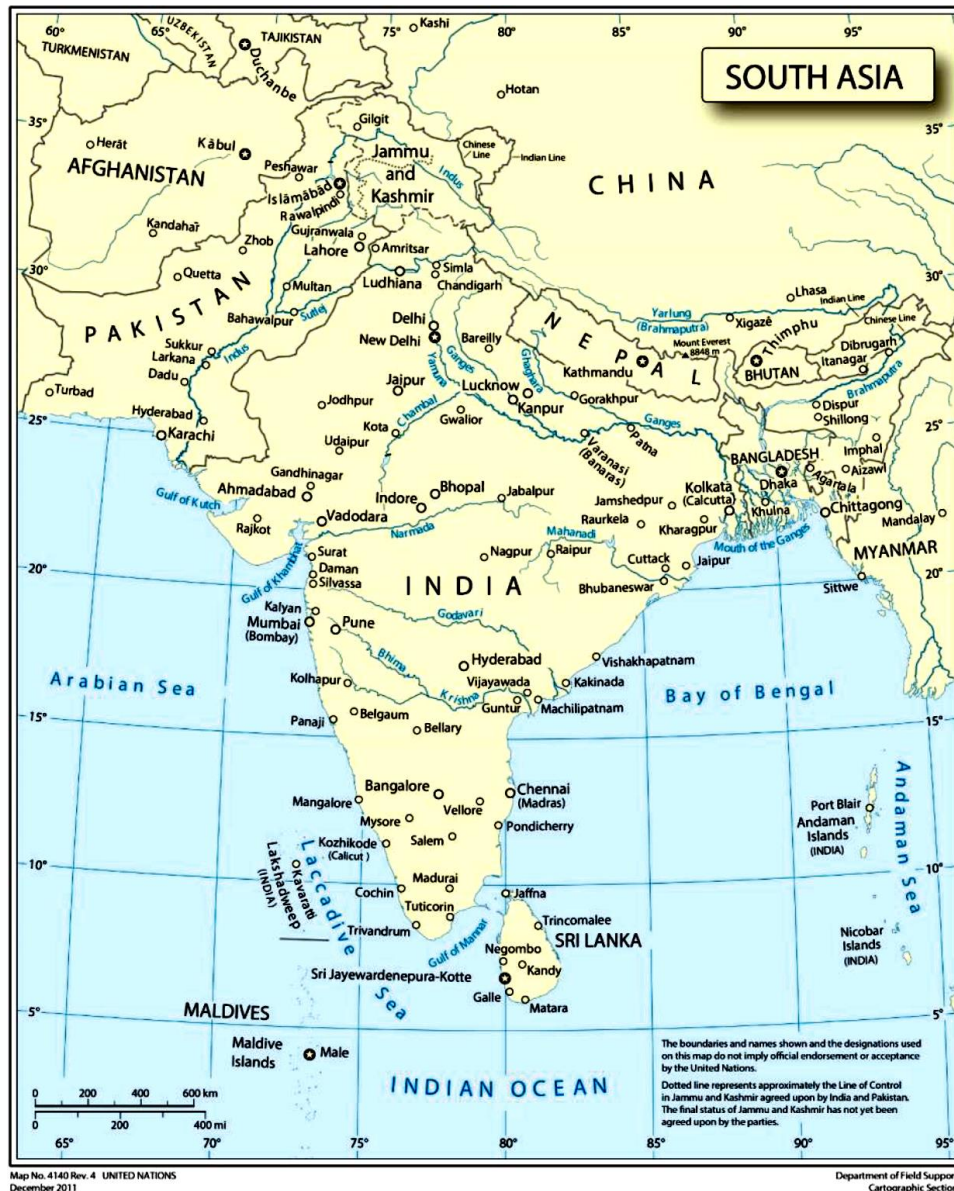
SOUTH ASIA

60° 65° 75° 80° 85° 90° 95°

TURKMENISTAN
UZBEKISTAN
TAJIKISTAN
Duchanbe
Kashi
Hotan
35°
Herāt
Kābul
AFGHANISTAN
Gilgit
Jammu and Kashmir
Chinese Line
Indian Line
Indus
Peshawar
Islāmābād
Rawalpindi
Gujranwala
Lahore
Amritsar
Kandahār
Zhob
CHINA
30°
Quetta
PAKISTAN
Multan
Ludhiana
Simla
Chandigarh
Sutlej
Bahawalpur
Lhasa
Indian Line
Chinese Line
Yarlung (Brahmaputra)
Xigazê
Thimphu
Dibrugarh
Itanagar
Mount Everest 8848 m
NEPAL
Kathmandu
BHUTAN
Brahmaputra
Delhi
New Delhi
Bareilly
Ghaghara
Ganges
Yamuna
Sukkur
Larkana
Dadu
Indus
Turbad
Jaipur
Lucknow
Kanpur
Gorakhpur
Dispur
Shillong
Jodhpur
Hyderabad
Karachi
25°
Chambal
Kota
Gwalior
Ganges
Udaipur
Varanasi (Banaras)
Patna
Imphal
Aizawl
BANGLADESH
Dhaka
Agartala
Gandhinagar
Ahmadabad
Gulf of Kutch
Indore
Bhopal
Jabalpur
Jamshedpur
Kolkata (Calcutta)
Khulna
Chittagong
Mandalay
Rajkot
Vadodara
Narmada
Raurkela
Kharagpur
Mahanadi
Surat
Daman
Silvassa
Nagpur
Raipur
Cuttack
Jaipur
Mouth of the Ganges
MYANMAR
20°
Gulf of Khambhat
INDIA
Bhubaneswar
Sittwe
Kalyan
Mumbai (Bombay)
Pune
Godavari
Bhima
Hyderabad
Vishakhapatnam
Arabian Sea
Kolhapur
Vijayawada
Kakinada
Krishna
Guntur
Machilipatnam
Bay of Bengal
15°
Panaji
Belgaum
Bellary
Bangalore
Chennai (Madras)
Mangalore
Vellore
Mysore
Pondicherry
Salem
Kozhikode (Calicut)
Kavaratti
Lakshadweep (INDIA)
Laccadive Sea
Port Blair
Andaman Islands (INDIA)
Andaman Sea
10°
Madurai
Cochin
Jaffna
Tuticorin
Trivandrum
Trincomalee
Gulf of Mannar
SRI LANKA
Negombo
Kandy
Nicobar Islands (INDIA)
Sri Jayewardenepura-Kotte
Galle
Matara
5°
MALDIVES
Maldive Islands
Male
INDIAN OCEAN

The boundaries and names shown and the designations used on this map do not imply official endorsement or acceptance by the United Nations.
Dotted line represents approximately the Line of Control in Jammu and Kashmir agreed upon by India and Pakistan. The final status of Jammu and Kashmir has not yet been agreed upon by the parties.

0 200 400 600 km
0 200 400 mi

65° 70° 75° 80° 85° 90° 95°

Map No. 4140 Rev. 4 UNITED NATIONS
December 2011
Department of Field Suppor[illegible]
Cartographic Sectio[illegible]